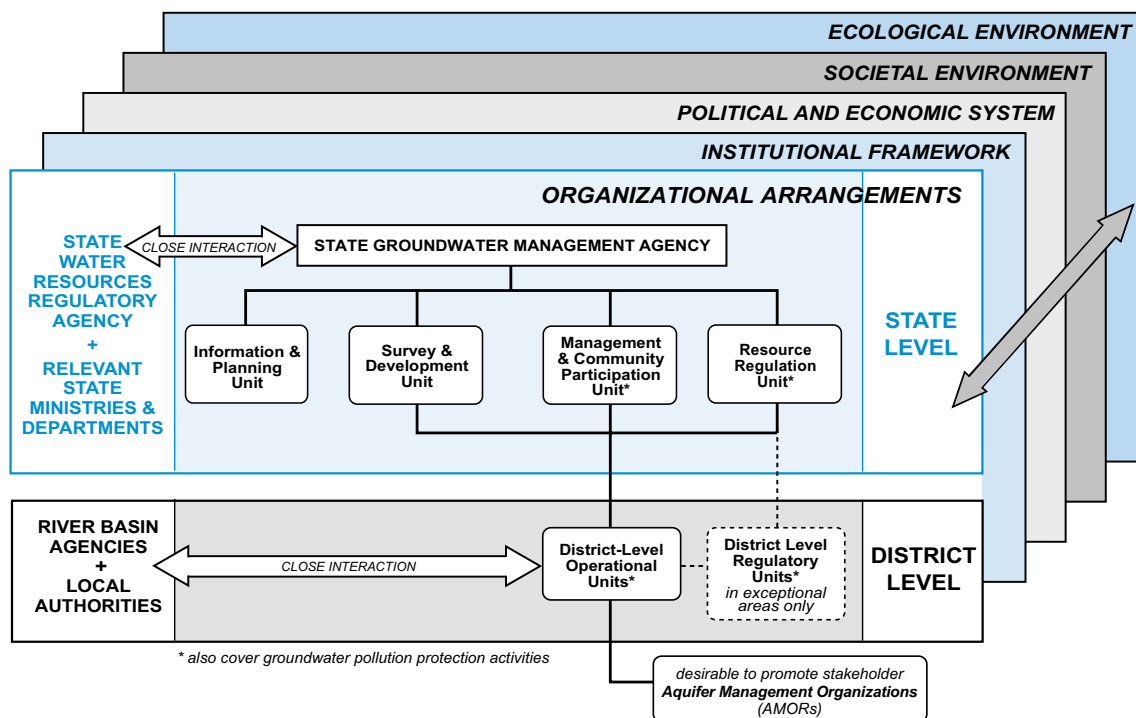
ECOLOGICAL ENVIRONMENT

SOCIETAL ENVIRONMENT

POLITICAL AND ECONOMIC SYSTEM

INSTITUTIONAL FRAMEWORK

ORGANIZATIONAL ARRANGEMENTS

STATE WATER RESOURCES REGULATORY AGENCY + RELEVANT STATE MINISTRIES & DEPARTMENTS

CLOSE INTERACTION

STATE GROUNDWATER MANAGEMENT AGENCY

Information & Planning Unit

Survey & Development Unit

Management & Community Participation Unit*

Resource Regulation Unit*

STATE LEVEL

RIVER BASIN AGENCIES + LOCAL AUTHORITIES

CLOSE INTERACTION

District-Level Operational Units*

District Level Regulatory Units* in exceptional areas only

DISTRICT LEVEL

* also cover groundwater pollution protection activities

desirable to promote stakeholder Aquifer Management Organizations (AMORs)